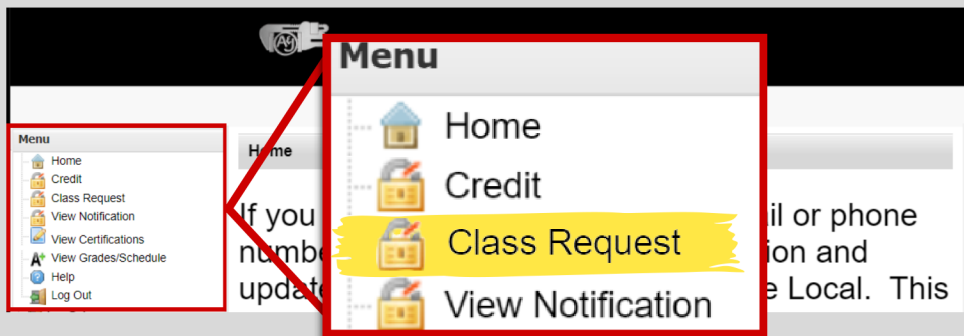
Menu
Home
Credit
Class Request
View Notification
View Certifications
View Grades/Schedule
Help
Log Out

Home

If you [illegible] il or phone numb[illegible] ion and upda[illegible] e Local. This

Menu
Home
Credit
Class Request
View Notification